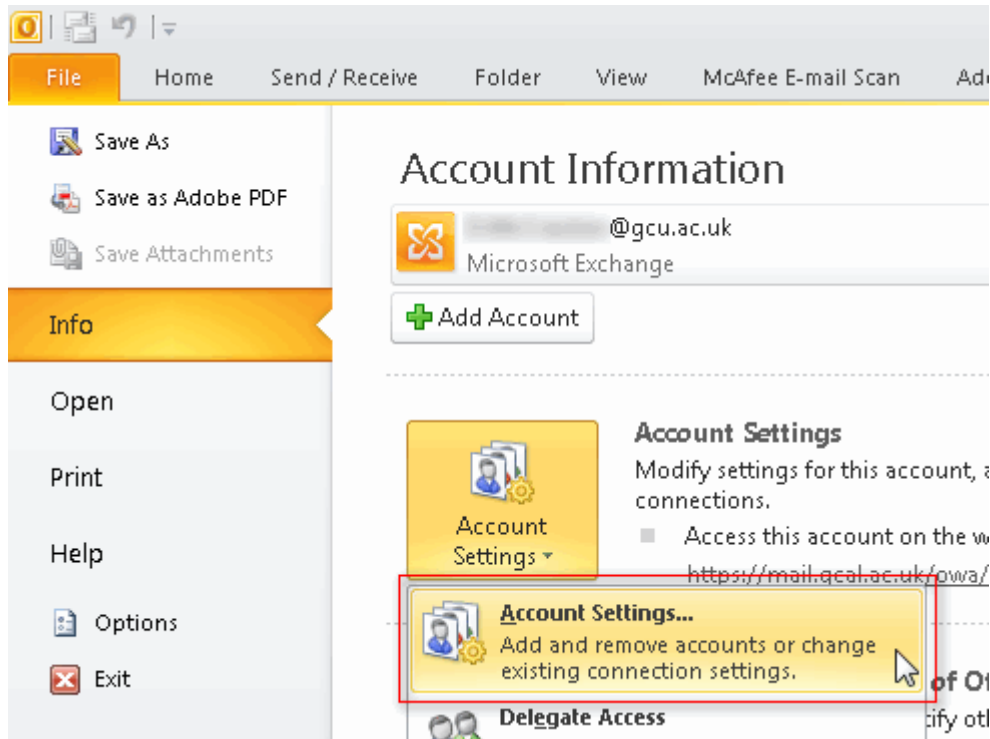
File | Home | Send / Receive | Folder | View | McAfee E-mail Scan | Ad

Save As
Save as Adobe PDF
Save Attachments
Info
Open
Print
Help
Options
Exit

Account Information

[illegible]@gcu.ac.uk
Microsoft Exchange

Add Account

Account Settings
Modify settings for this account, a
connections.
Access this account on the w
https://mail.gcal.ac.uk/owa/

Account Settings

Account Settings...
Add and remove accounts or change existing connection settings.

of Ot
tify oth

Delegate Access